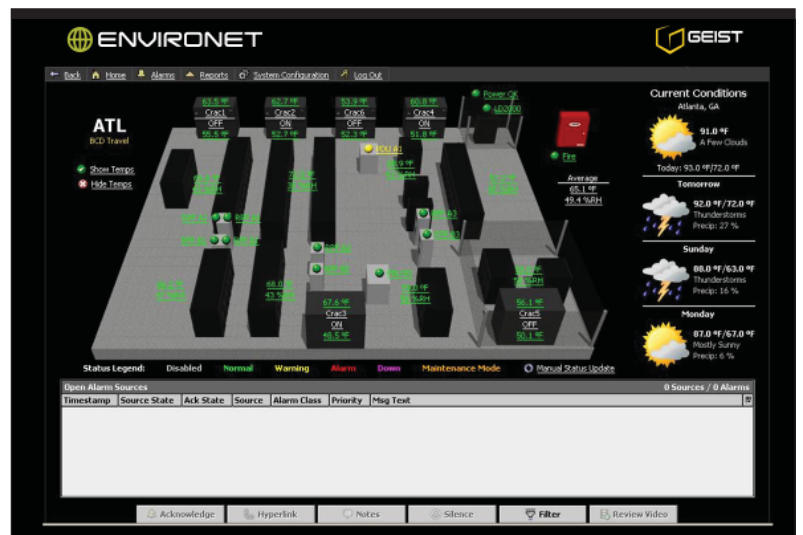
ENVIRONET

GEIST

Back Home Alarms Reports System Configuration Log Out

ATL
BCD Travel

Show Temps
Hide Temps

63.5 °F
Crac1
OFF
55.5 °F

62.7 °F
Crac2
ON
52.7 °F

53.9 °F
Crac6
OFF
52.3 °F

60.8 °F
Crac4
ON
51.8 °F

Power OK
LD2000

Fire

Average
65.1 °F
49.4 %RH

PDU #1

67.6 °F
Crac3
ON
48.5 °F

56.1 °F
Crac5
OFF
50.1 °F

68.0 °F
43.5 %RH

Current Conditions
Atlanta, GA
91.0 °F
A Few Clouds
Today: 93.0 °F/72.0 °F

Tomorrow
92.0 °F/72.0 °F
Thunderstorms
Precip: 27 %

Sunday
88.0 °F/63.0 °F
Thunderstorms
Precip: 16 %

Monday
87.0 °F/67.0 °F
Mostly Sunny
Precip: 6 %

Status Legend: Disabled Normal Warning Alarm Down Maintenance Mode Manual Status Update

Open Alarm Sources
0 Sources / 0 Alarms

| Timestamp | Source State | Ack State | Source | Alarm Class | Priority | Msg Text |
|---|---|---|---|---|---|---|

Acknowledge Hyperlink Notes Silence Filter Review Video